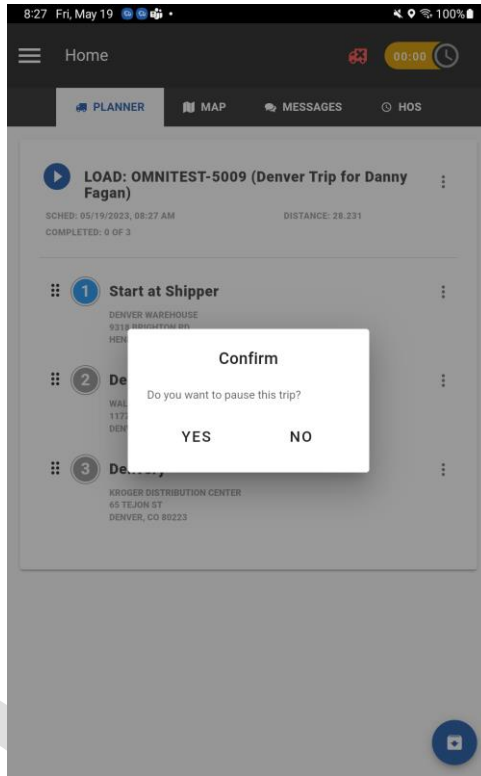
8:27 Fri, May 19

100%

Home

00:00

PLANNER

MAP

MESSAGES

HOS

LOAD: OMNITEST-5009 (Denver Trip for Danny Fagan)

SCHED: 05/19/2023, 08:27 AM

DISTANCE: 28.231

COMPLETED: 0 OF 3

1 Start at Shipper

DENVER WAREHOUSE

9318 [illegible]

HEN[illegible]

2 De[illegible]

WAL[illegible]

117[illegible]

DEN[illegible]

3 De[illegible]

KROGER DISTRIBUTION CENTER

65 TEJON ST

DENVER, CO 80223

Confirm

Do you want to pause this trip?

YES

NO